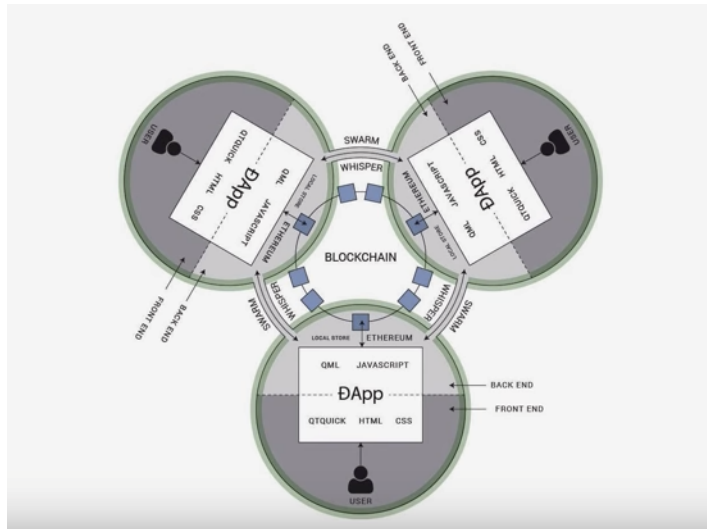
FRONT END
BACK END
USER
QTQUICK
HTML
CSS
QML
JAVASCRIPT
ĐApp
LOCAL STORE
ETHEREUM
SWARM
WHISPER
USER
QTQUICK
HTML
CSS
QML
JAVASCRIPT
ĐApp
LOCAL STORE
ETHEREUM
BLOCKCHAIN
FRONT END
BACK END
WHISPER
SWARM
WHISPER
SWARM
LOCAL STORE
ETHEREUM
QML
JAVASCRIPT
BACK END
ĐApp
FRONT END
QTQUICK
HTML
CSS
USER